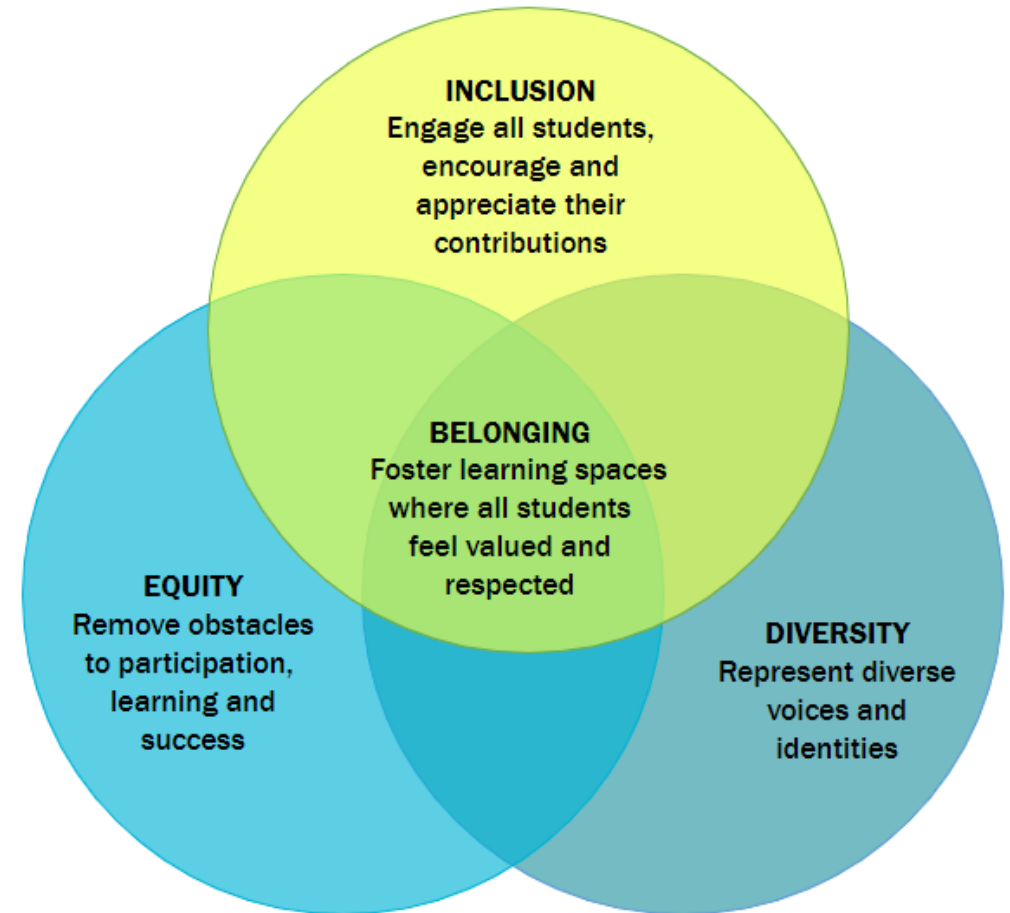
INCLUSION
Engage all students, encourage and appreciate their contributions

BELONGING
Foster learning spaces where all students feel valued and respected

EQUITY
Remove obstacles to participation, learning and success

DIVERSITY
Represent diverse voices and identities